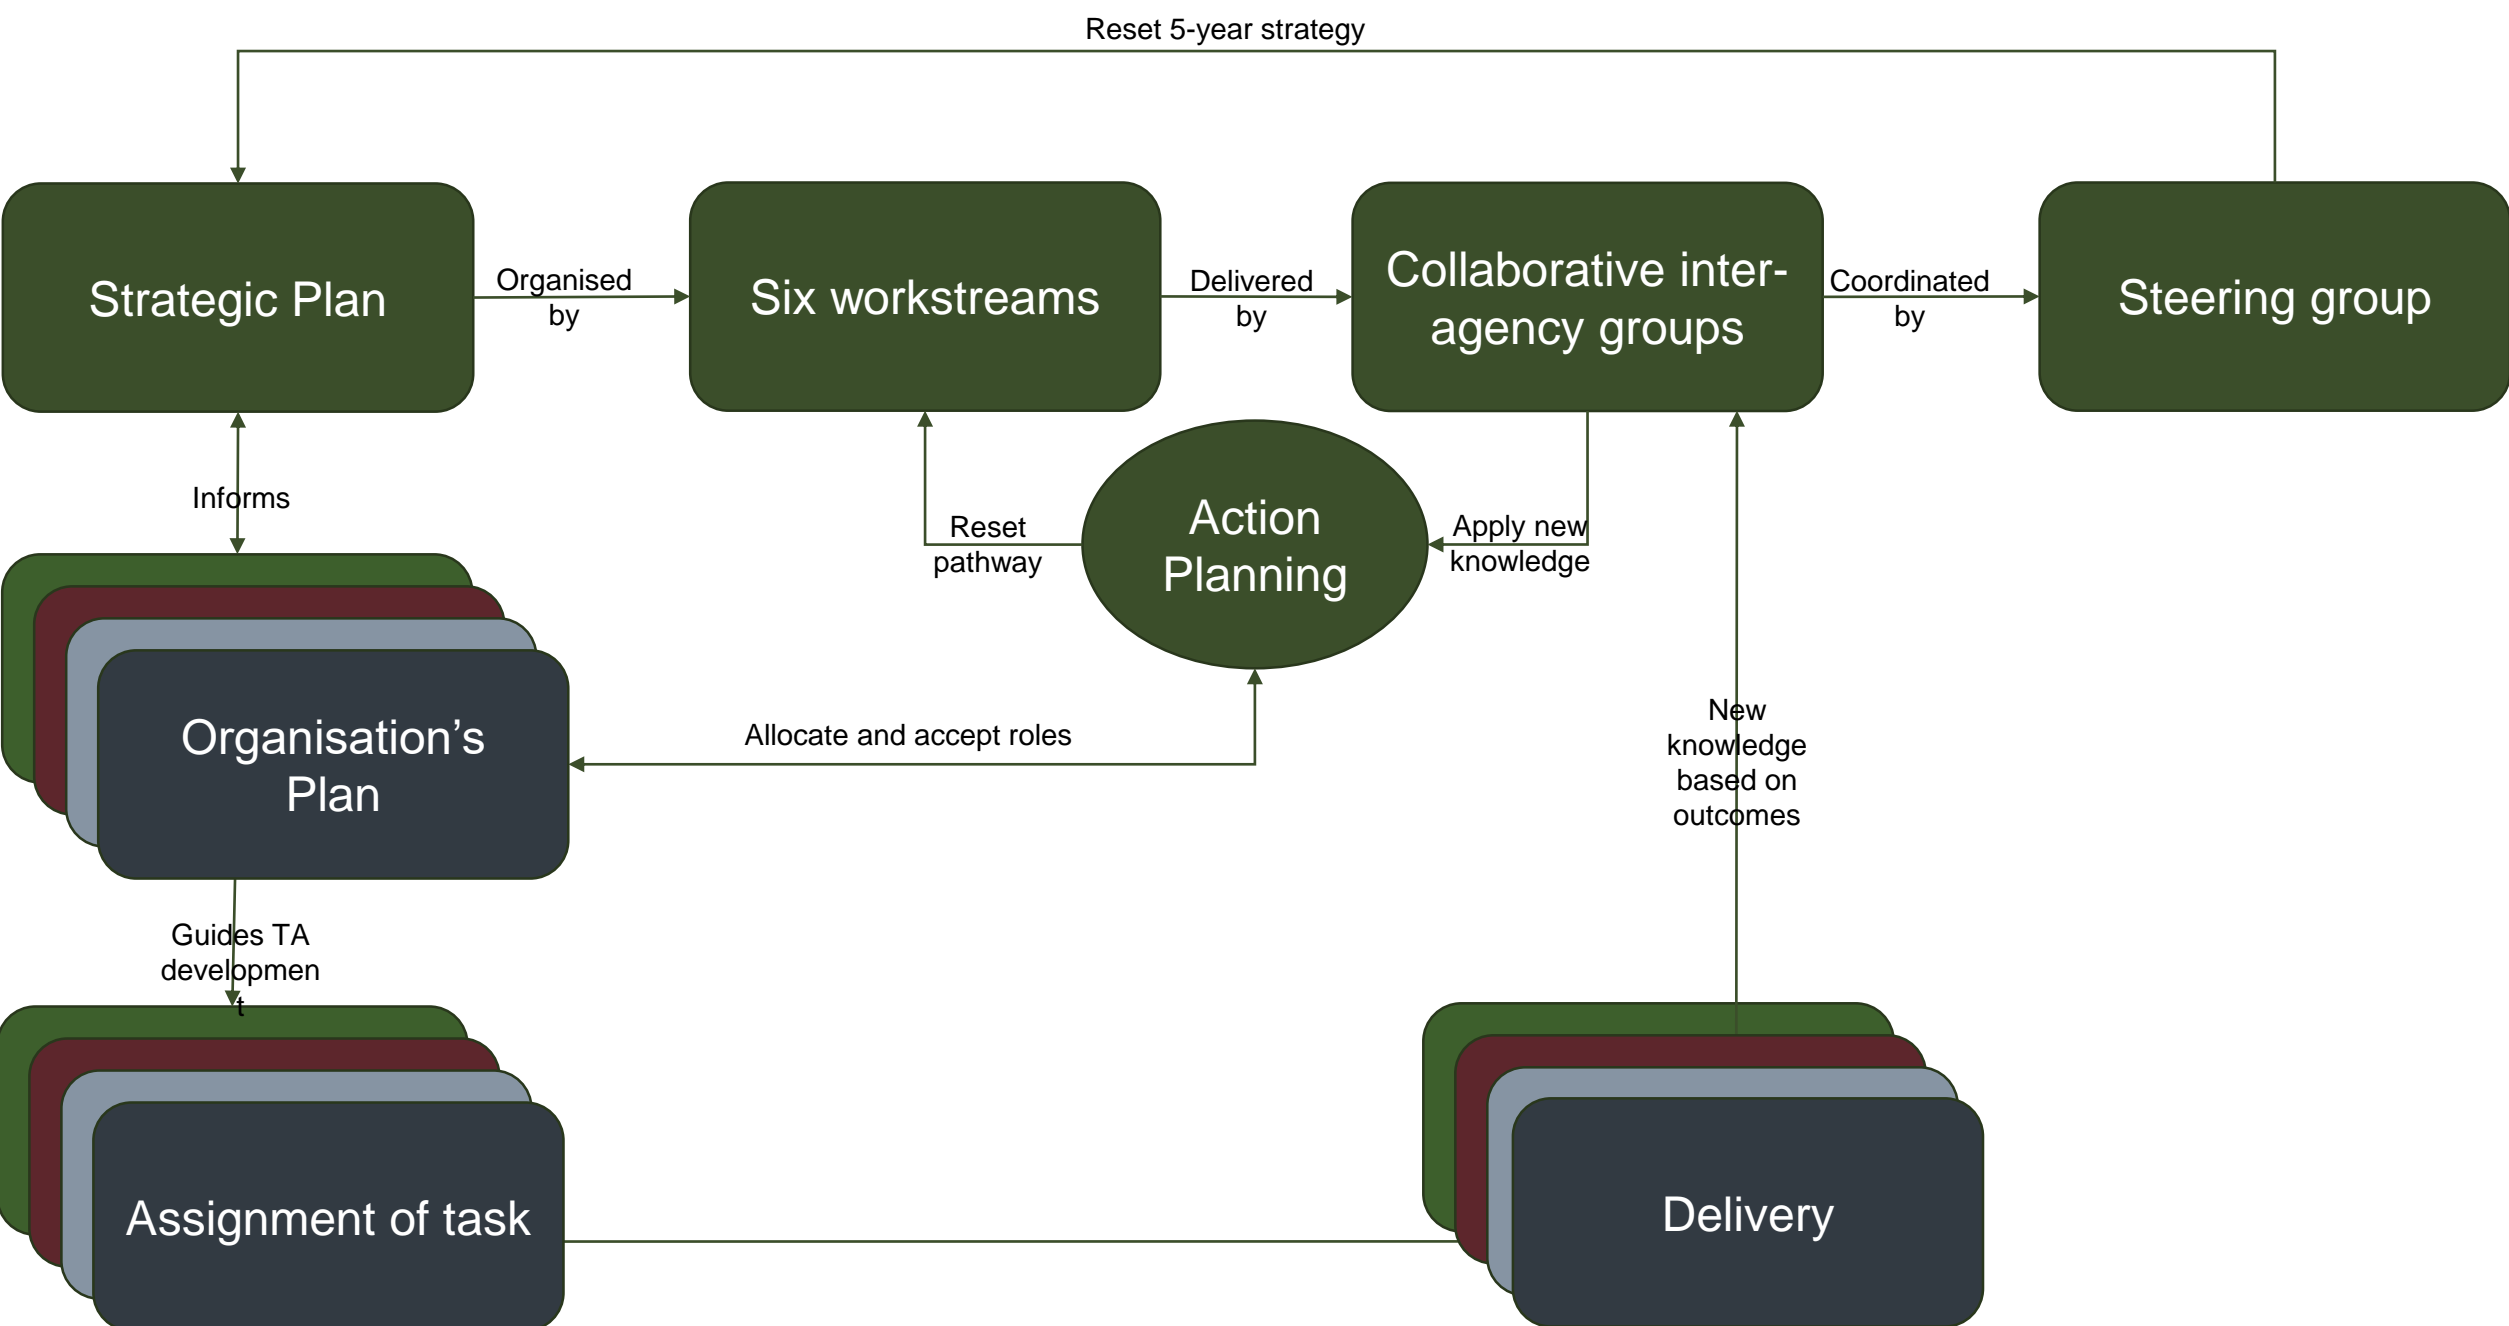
Reset 5-year strategy

Strategic Plan

Organised by

Six workstreams

Delivered by

Collaborative inter-agency groups

Coordinated by

Steering group

Informs

Reset pathway

Action Planning

Apply new knowledge

Organisation's Plan

Allocate and accept roles

New knowledge based on outcomes

Guides TA developmen t

Assignment of task

Delivery